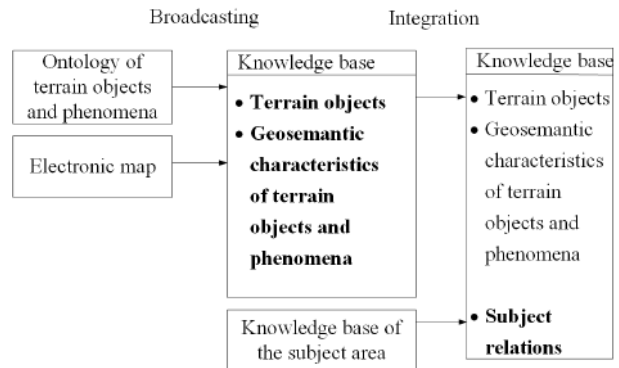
Broadcasting

Integration

Ontology of terrain objects and phenomena

Electronic map

Knowledge base

• **Terrain objects**
• **Geosemantic characteristics of terrain objects and phenomena**

Knowledge base of the subject area

Knowledge base

• Terrain objects
• Geosemantic characteristics of terrain objects and phenomena
• **Subject relations**